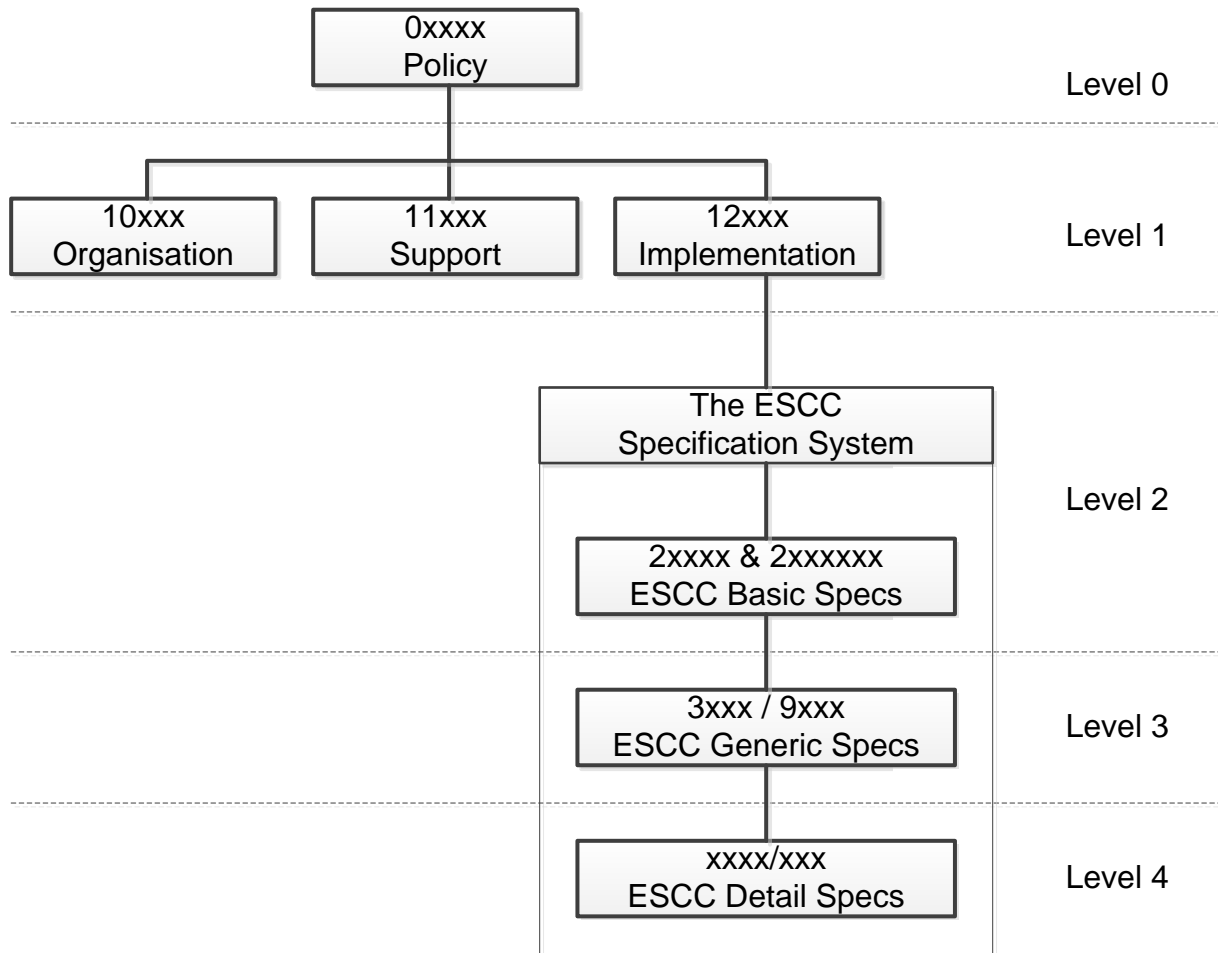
0xxxx
Policy

Level 0

10xxx
Organisation

11xxx
Support

12xxx
Implementation

Level 1

The ESCC
Specification System

Level 2

2xxxx & 2xxxxxx
ESCC Basic Specs

3xxx / 9xxx
ESCC Generic Specs

Level 3

xxxx/xxx
ESCC Detail Specs

Level 4